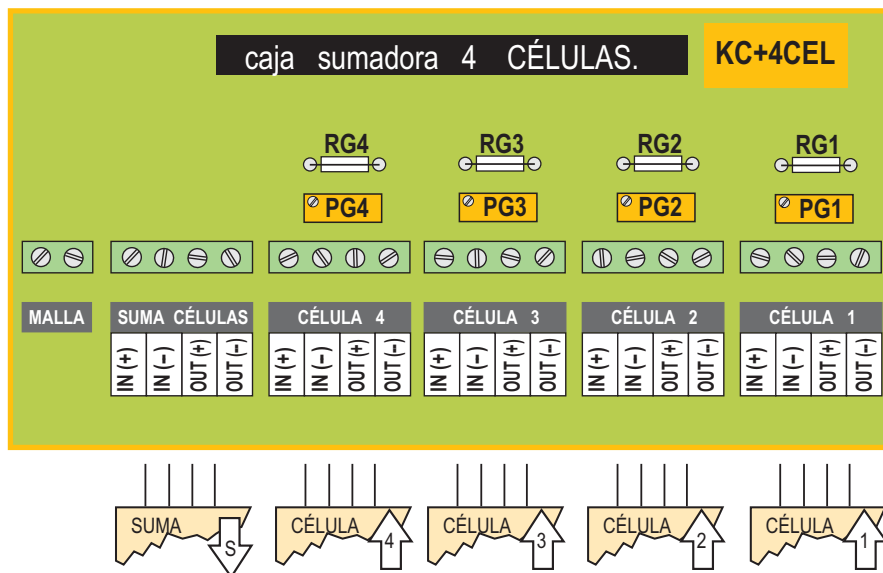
caja sumadora 4 CÉLULAS.

KC+4CEL

RG4

RG3

RG2

RG1

PG4

PG3

PG2

PG1

MALLA

SUMA CÉLULAS

IN (+) IN (-) OUT (+) OUT (-)

CÉLULA 4

IN (+) IN (-) OUT (+) OUT (-)

CÉLULA 3

IN (+) IN (-) OUT (+) OUT (-)

CÉLULA 2

IN (+) IN (-) OUT (+) OUT (-)

CÉLULA 1

IN (+) IN (-) OUT (+) OUT (-)

SUMA S

CÉLULA 4

CÉLULA 3

CÉLULA 2

CÉLULA 1